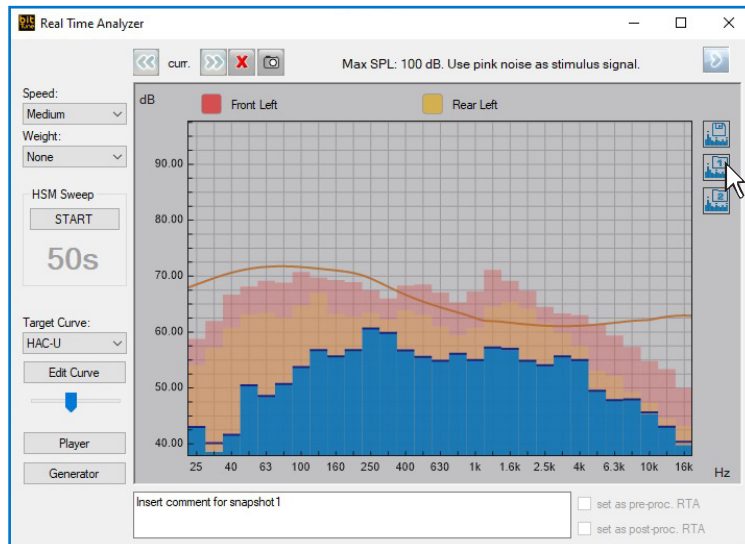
Real Time Analyzer

curr.

Max SPL: 100 dB. Use pink noise as stimulus signal.

Speed:
Medium
Weight:
None

HSM Sweep
START
50s

Target Curve:
HAC-U
Edit Curve

Player
Generator

dB
Front Left
Rear Left

90.00
80.00
70.00
60.00
50.00
40.00

25 40 63 100 160 250 400 630 1k 1.6k 2.5k 4k 6.3k 10k 16k Hz

Insert comment for snapshot1

set as pre-proc. RTA
set as post-proc. RTA